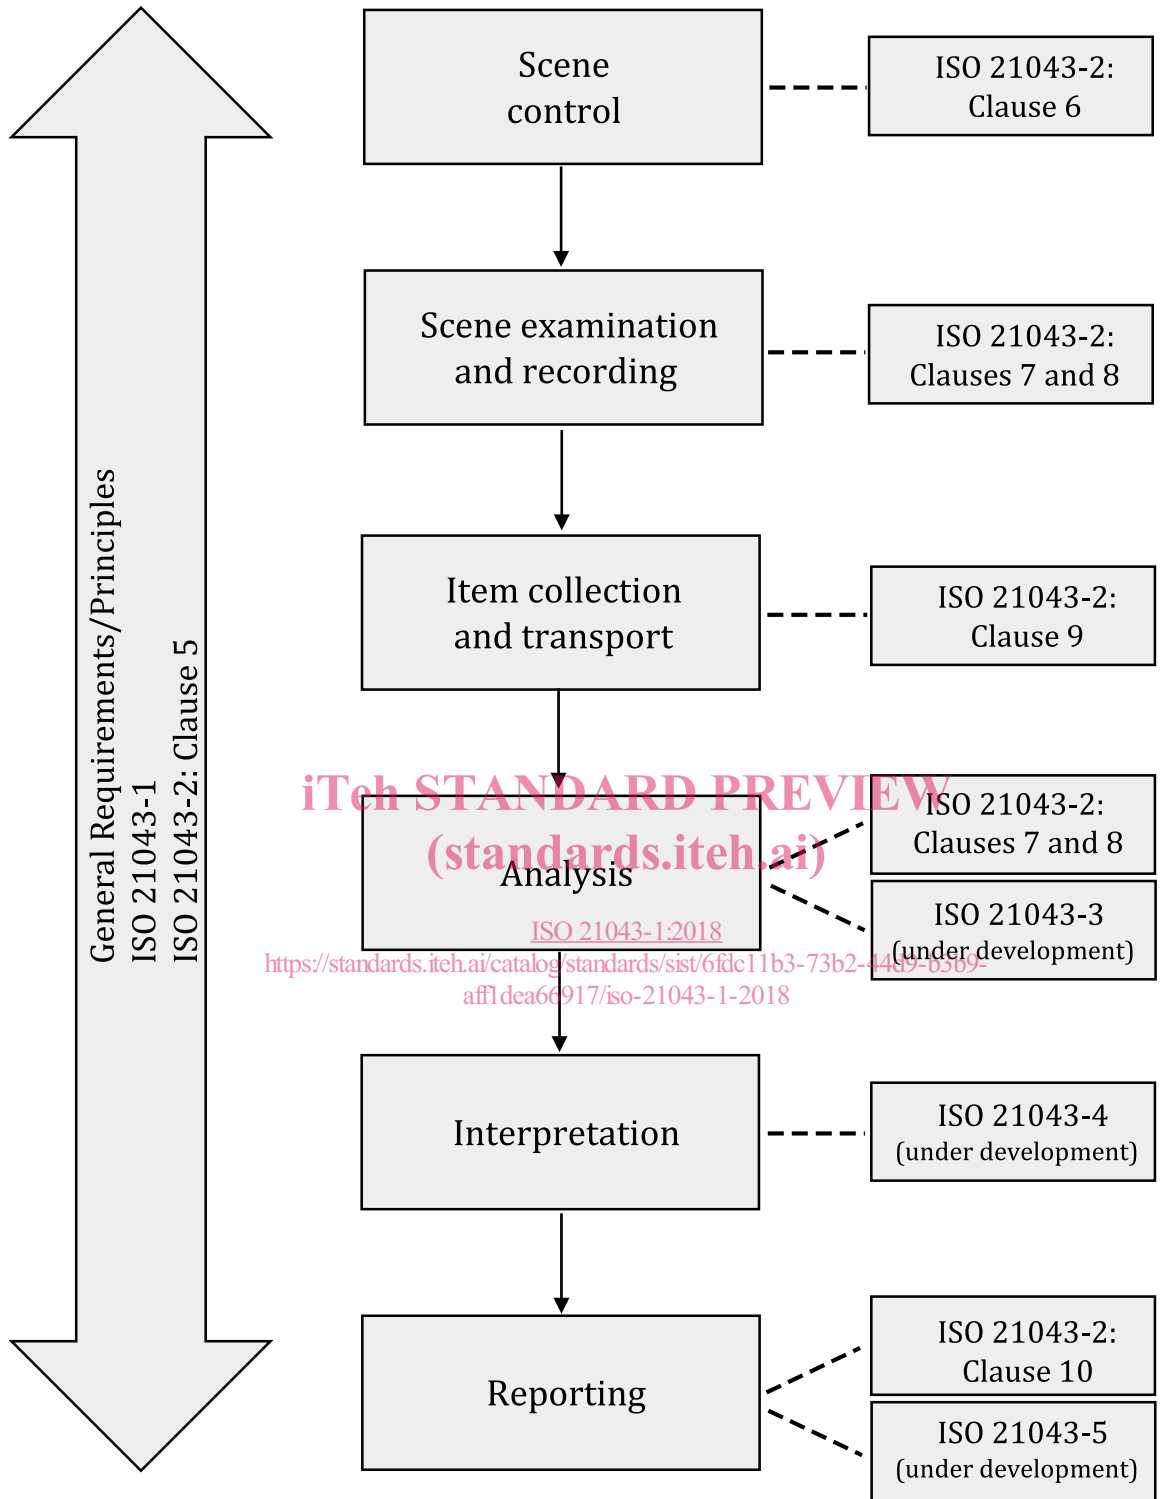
General Requirements/Principles
ISO 21043-1
ISO 21043-2: Clause 5

Scene control

ISO 21043-2: Clause 6

Scene examination and recording

ISO 21043-2: Clauses 7 and 8

Item collection and transport

ISO 21043-2: Clause 9

iTeh STANDARD PREVIEW
(standards.iteh.ai)

Analysis

ISO 21043-2: Clauses 7 and 8

ISO 21043-3 (under development)

ISO 21043-1:2018
https://standards.iteh.ai/catalog/standards/sist/6fdc11b3-73b2-44d9-b3b9-aff1dea66917/iso-21043-1-2018

Interpretation

ISO 21043-4 (under development)

Reporting

ISO 21043-2: Clause 10

ISO 21043-5 (under development)